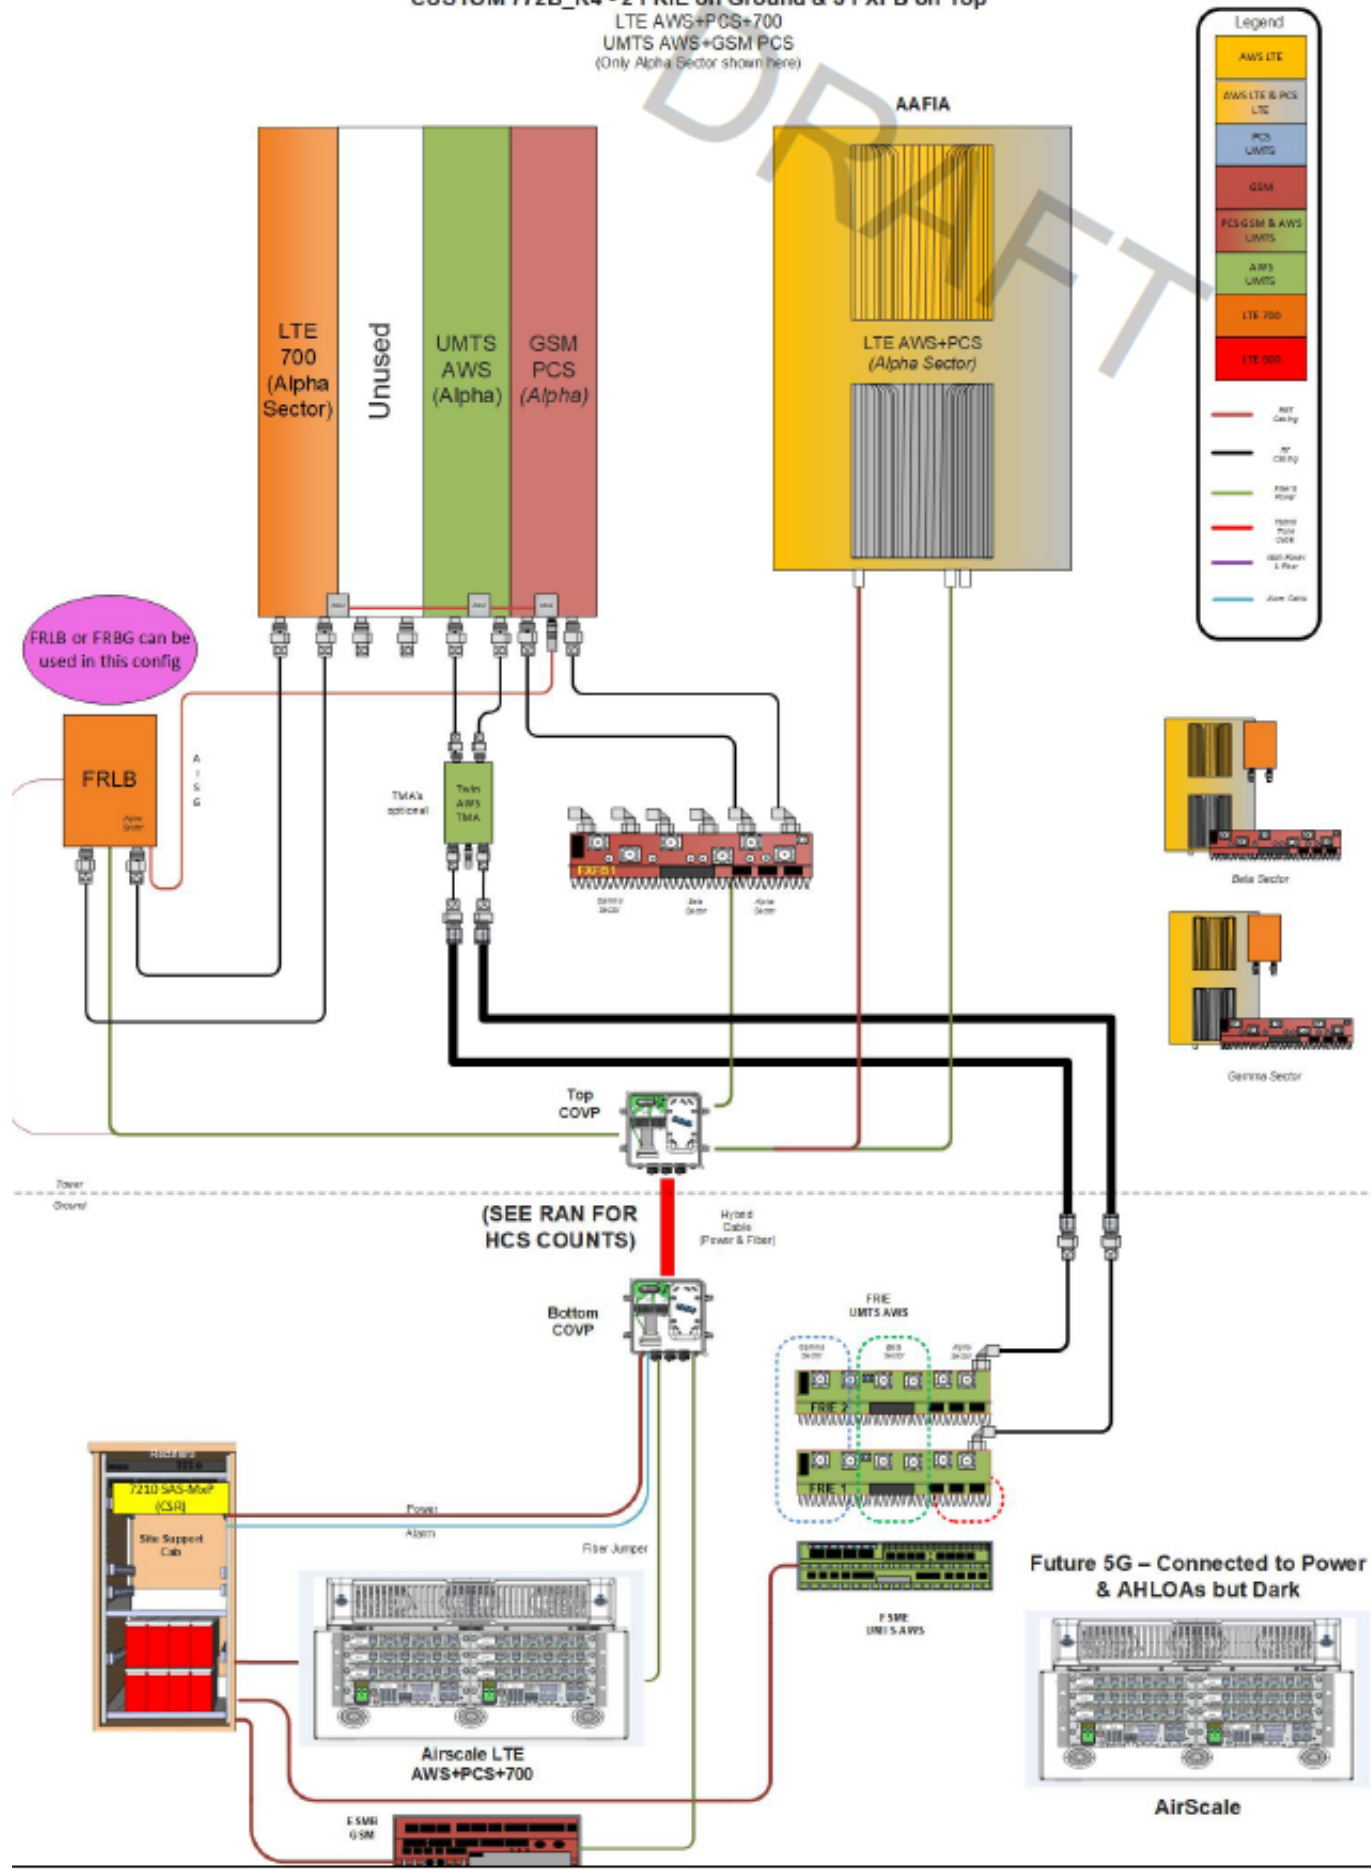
LTE AWS+PCS+700
UMTS AWS+GSM PCS
(Only Alpha Sector shown here)

DRAFT

Legend
AWS LTE
AWS LTE & PCS LTE
PCS UMTS
GSM
PCS GSM & AWS UMTS
AWS UMTS
LTE 700
LTE 800

AAFIA

LTE 700 (Alpha Sector)

Unused

UMTS AWS (Alpha)

GSM PCS (Alpha)

LTE AWS+PCS (Alpha Sector)

FRLB or FRBG can be used in this config

FRLB

TMA's optional

Twin AWS TMA

FXFB

Beta Sector

Gamma Sector

Top COVP

Tower
Ground

(SEE RAN FOR HCS COUNTS)

Hybrid Cable (Power & Fiber)

Bottom COVP

FRIE UMTS AWS

FRIE 2

FRIE 1

7210 SAS-MxP (CSR)

Site Support Cab

Power

Alarm

Fiber Jumper

Future 5G – Connected to Power & AHLOAs but Dark

FSME UMTS AWS

Airscale LTE AWS+PCS+700

AirScale

FSMB GSM